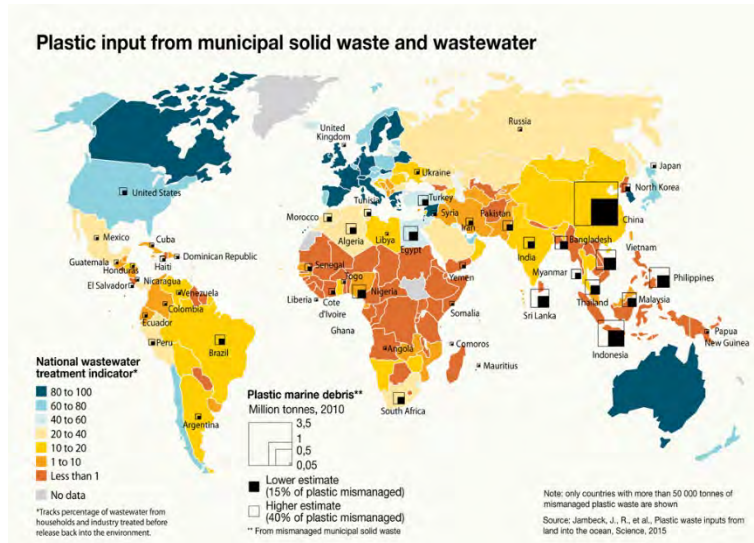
Plastic input from municipal solid waste and wastewater

United Kingdom
Russia
Japan
United States
Ukraine
North Korea
Turkey
Tunisia
Morocco
Syria
Pakistan
China
Algeria
Libya
Iran
Mexico
Cuba
Dominican Republic
Egypt
Bangladesh
Haiti
India
Vietnam
Guatemala
Honduras
Senegal
Yemen
Myanmar
Philippines
El Salvador
Nicaragua
Togo
Venezuela
Liberia
Cote d'Ivoire
Nigeria
Thailand
Malaysia
Colombia
Somalia
Ecuador
Ghana
Sri Lanka
Peru
Papua New Guinea
Brazil
Indonesia
Angola
Comoros
Mauritius
South Africa
Argentina

National wastewater treatment indicator*
80 to 100
60 to 80
40 to 60
20 to 40
10 to 20
1 to 10
Less than 1
No data

*Tracks percentage of wastewater from households and industry treated before release back into the environment.

Plastic marine debris**
Million tonnes, 2010
3,5
1
0,5
0,05
Lower estimate (15% of plastic mismanaged)
Higher estimate (40% of plastic mismanaged)
** From mismanaged municipal solid waste

Note: only countries with more than 50 000 tonnes of mismanaged plastic waste are shown

Source: Jambeck, J., R., et al., Plastic waste inputs from land into the ocean, Science, 2015